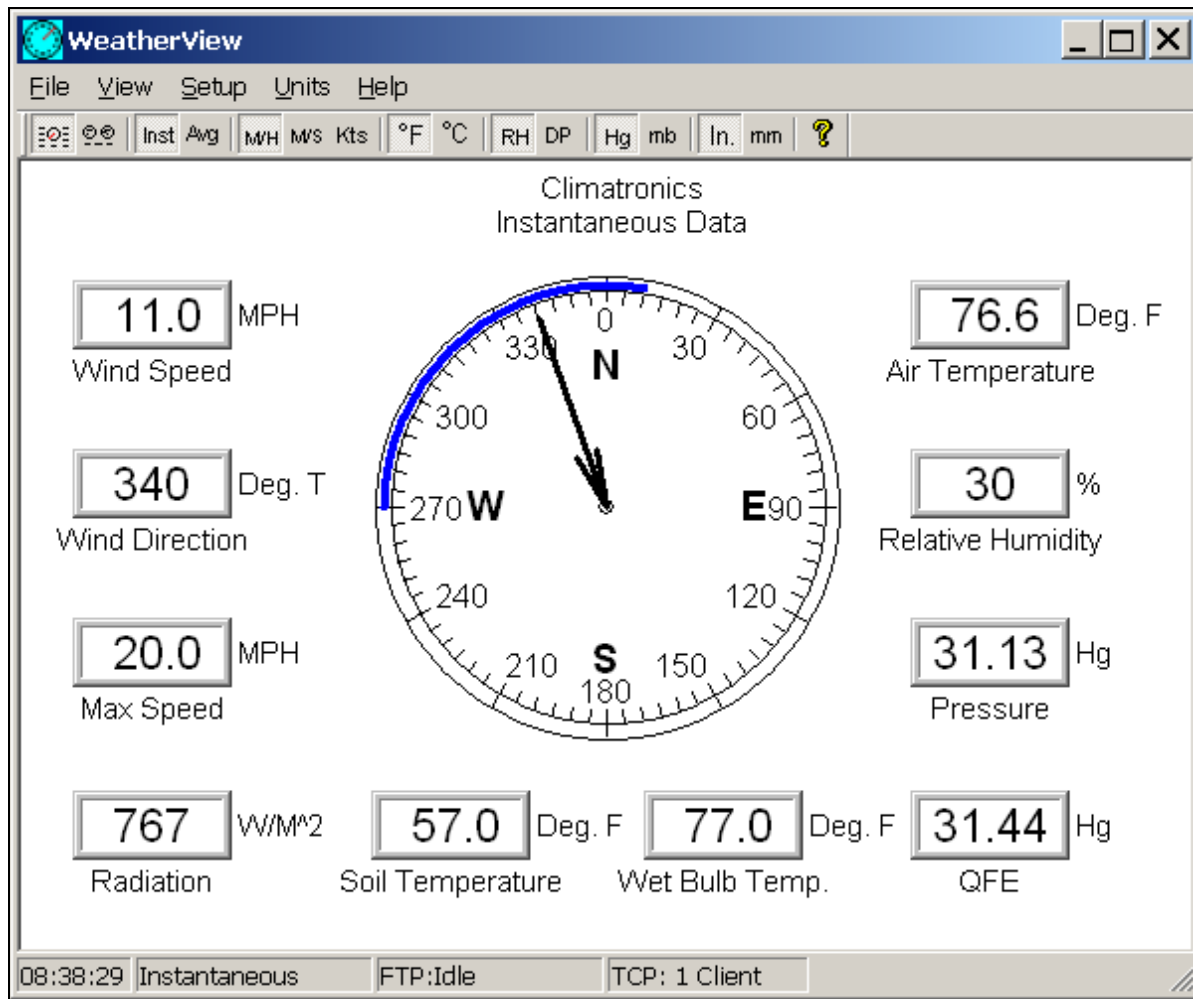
WeatherView

File View Setup Units Help

Inst Avg M/H M/S Kts °F °C RH DP Hg mb In. mm ?

Climatronics
Instantaneous Data

11.0 MPH
Wind Speed

340 Deg. T
Wind Direction

20.0 MPH
Max Speed

767 W/M^2
Radiation

0 30 60 E 90 120 150 180 S 210 240 270 W 300 330 N

76.6 Deg. F
Air Temperature

30 %
Relative Humidity

31.13 Hg
Pressure

57.0 Deg. F
Soil Temperature

77.0 Deg. F
Wet Bulb Temp.

31.44 Hg
QFE

08:38:29 Instantaneous FTP:Idle TCP: 1 Client